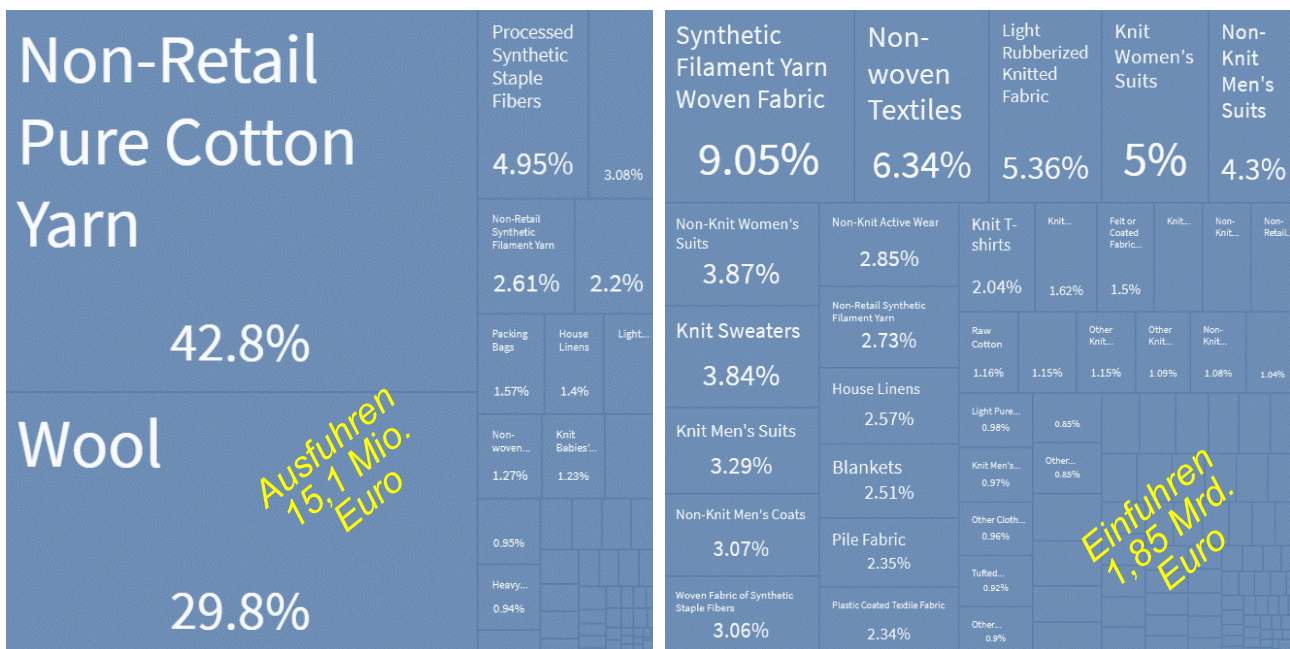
Non-Retail Pure Cotton Yarn

42.8%

Wool

29.8%

Ausfuhren 15,1 Mio. Euro

Processed Synthetic Staple Fibers

4.95%

3.08%

Non-Retail Synthetic Filament Yarn

2.61%

2.2%

Packing Bags

1.57%

House Linens

1.4%

Light...

Non-woven...

1.27%

Knit Babies'...

1.23%

0.95%

Heavy...

0.94%

Synthetic Filament Yarn Woven Fabric

9.05%

Non-woven Textiles

6.34%

Light Rubberized Knitted Fabric

5.36%

Knit Women's Suits

5%

Non-Knit Men's Suits

4.3%

Non-Knit Women's Suits

3.87%

Non-Knit Active Wear

2.85%

Knit T-shirts

2.04%

Knit...

1.62%

Felt or Coated Fabric...

1.5%

Knit...

Non-Knit...

Non-Retail...

Knit Sweaters

3.84%

Non-Retail Synthetic Filament Yarn

2.73%

Raw Cotton

1.16%

1.15%

Other Knit...

1.15%

Other Knit...

1.09%

Non-Knit...

1.08%

1.04%

House Linens

2.57%

Knit Men's Suits

3.29%

Light Pure...

0.98%

0.85%

Blankets

2.51%

Knit Men's...

0.97%

Other...

0.85%

Non-Knit Men's Coats

3.07%

Other Cloth...

0.96%

Pile Fabric

2.35%

Tufted...

0.92%

Woven Fabric of Synthetic Staple Fibers

3.06%

Plastic Coated Textile Fabric

2.34%

Other...

0.9%

Einfuhren 1,85 Mrd. Euro